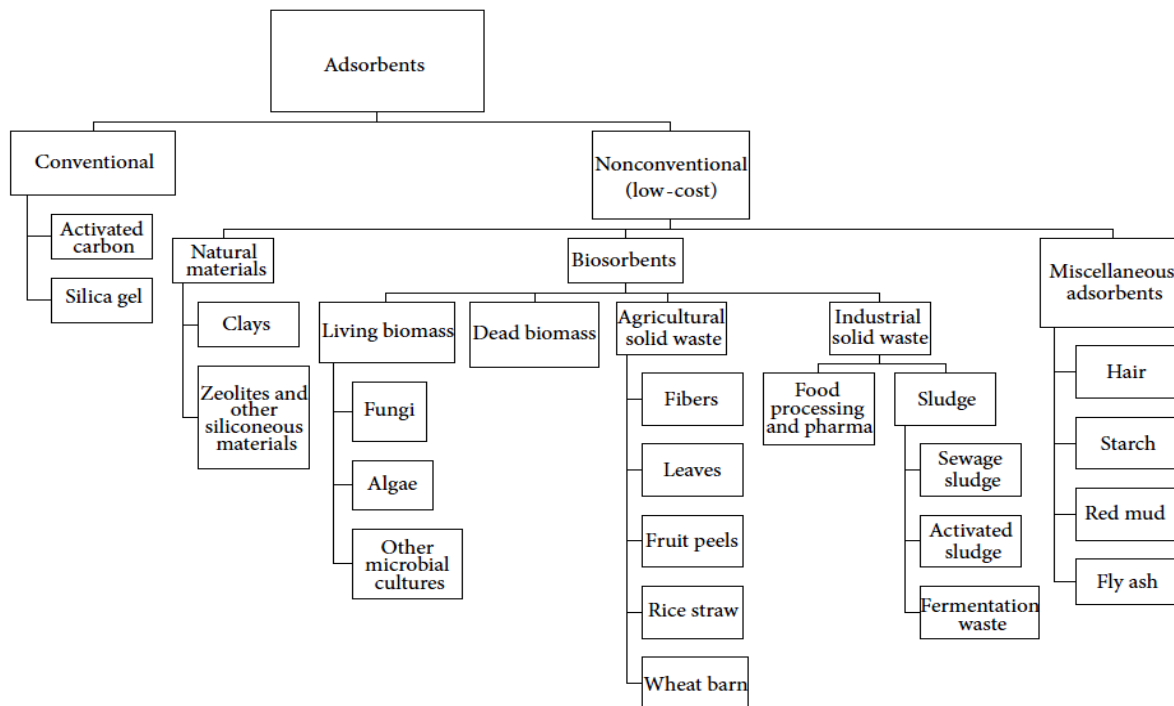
Adsorbents

Conventional

Activated carbon

Silica gel

Nonconventional (low-cost)

Natural materials

Clays

Zeolites and other siliconeous materials

Biosorbents

Living biomass

Fungi

Algae

Other microbial cultures

Dead biomass

Agricultural solid waste

Fibers

Leaves

Fruit peels

Rice straw

Wheat barn

Industrial solid waste

Food processing and pharma

Sludge

Sewage sludge

Activated sludge

Fermentation waste

Miscellaneous adsorbents

Hair

Starch

Red mud

Fly ash